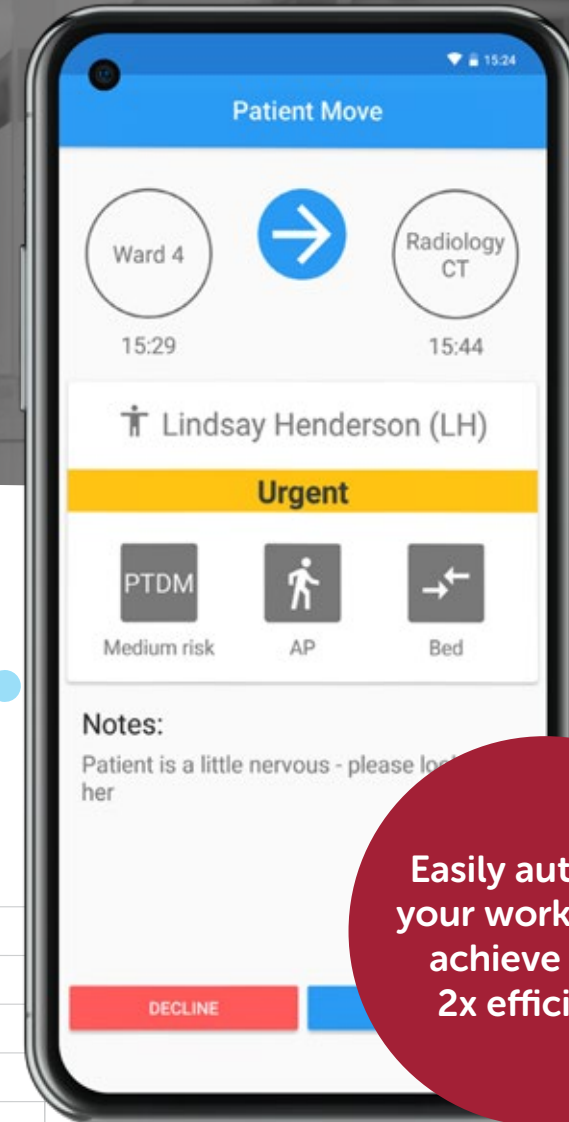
15:24

Patient Move

Ward 4

15:29

Radiology CT

15:44

Lindsay Henderson (LH)

Urgent

PTDM

Medium risk

AP

Bed

Notes:

Patient is a little nervous - please lo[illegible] her

DECLINE

Easily aut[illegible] your work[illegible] achieve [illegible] 2x effici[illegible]